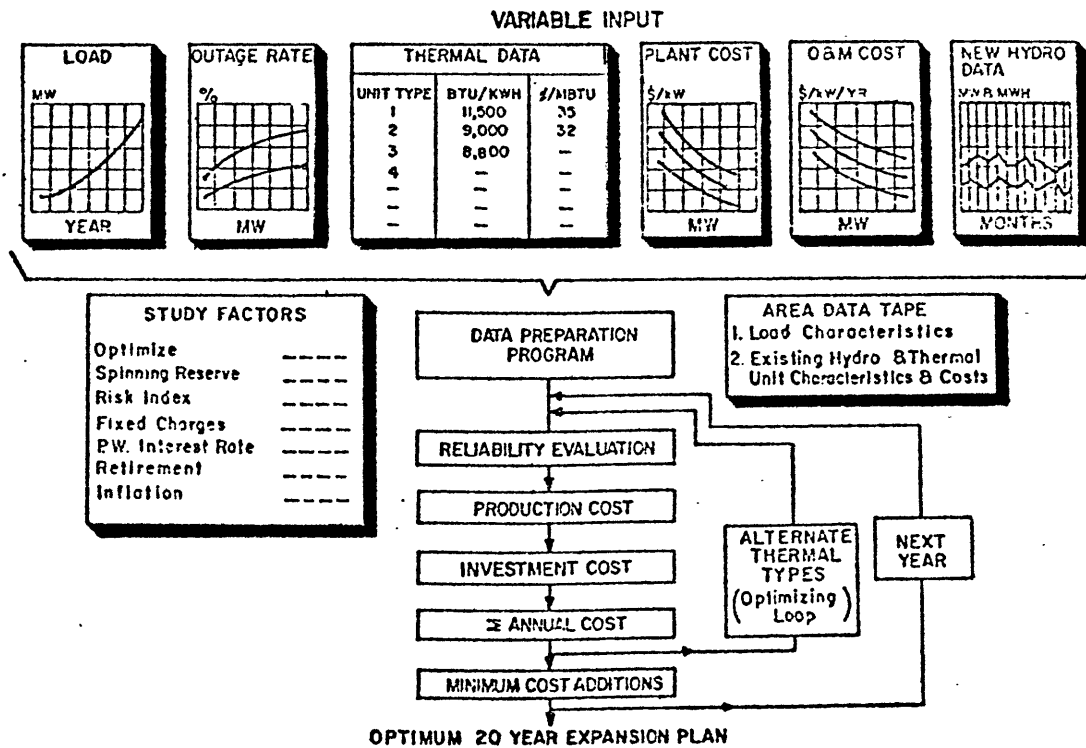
VARIABLE INPUT

LOAD
MW
YEAR

OUTAGE RATE
%
MW

THERMAL DATA

| UNIT TYPE | BTU/KWH | ¢/MBTU |
|---|---|---|
| 1 | 11,500 | 35 |
| 2 | 9,000 | 32 |
| 3 | 8,800 | – |
| 4 | – | – |
| – | – | – |
| – | – | – |

PLANT COST
$/KW
MW

O&M COST
$/KW/YR
MW

NEW HYDRO DATA
MW & MWH
MONTHS

STUDY FACTORS
Optimize ----
Spinning Reserve ----
Risk Index ----
Fixed Charges ----
P.W. Interest Rate ----
Retirement ----
Inflation ----

DATA PREPARATION PROGRAM

AREA DATA TAPE
1. Load Characteristics
2. Existing Hydro & Thermal Unit Characteristics & Costs

RELIABILITY EVALUATION

PRODUCTION COST

INVESTMENT COST

Σ ANNUAL COST

MINIMUM COST ADDITIONS

ALTERNATE THERMAL TYPES (Optimizing Loop)

NEXT YEAR

OPTIMUM 20 YEAR EXPANSION PLAN